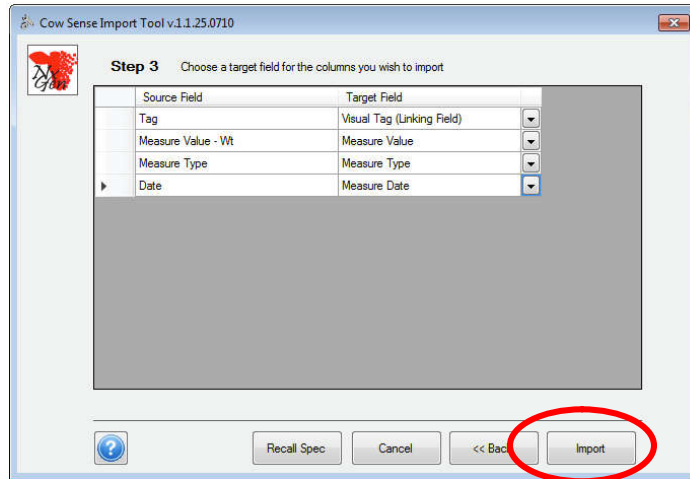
Cow Sense Import Tool v.1.1.25.0710

Step 3 Choose a target field for the columns you wish to import

| Source Field | Target Field |
|---|---|
| Tag | Visual Tag (Linking Field) |
| Measure Value - Wt | Measure Value |
| Measure Type | Measure Type |
| Date | Measure Date |

Recall Spec

Cancel

<< Back

Import